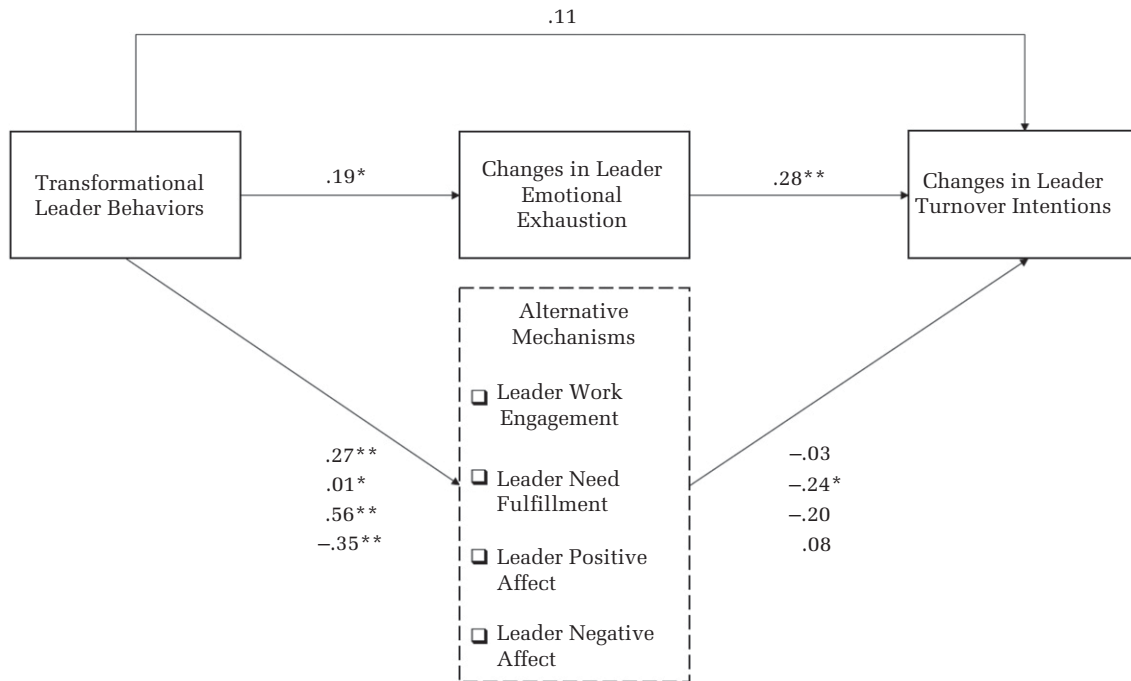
.11

Transformational Leader Behaviors

.19*

Changes in Leader Emotional Exhaustion

.28**

Changes in Leader Turnover Intentions

Alternative Mechanisms

Leader Work Engagement

Leader Need Fulfillment

Leader Positive Affect

Leader Negative Affect

.27**
.01*
.56**
–.35**

–.03
–.24*
–.20
.08